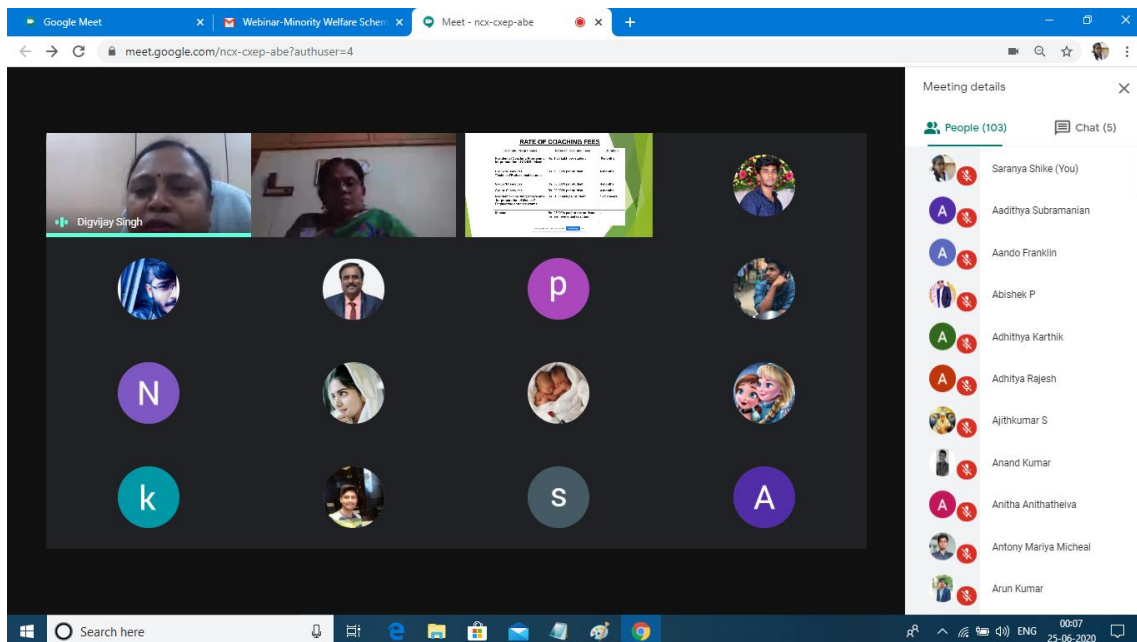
Google Meet
Webinar-Minority Welfare Schem
Meet - ncx-cxep-abe
meet.google.com/ncx-cxep-abe?authuser=4

Digvijay Singh

RATE OF COACHING FEES
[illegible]

p
N
k
s
A

Meeting details
People (103)
Chat (5)
Saranya Shike (You)
Aadithya Subramanian
Aando Franklin
Abishek P
Adhithya Karthik
Adhitya Rajesh
Ajithkumar S
Anand Kumar
Anitha Anithatheiva
Antony Mariya Micheal
Arun Kumar

Search here
ENG
00:07
25-06-2020